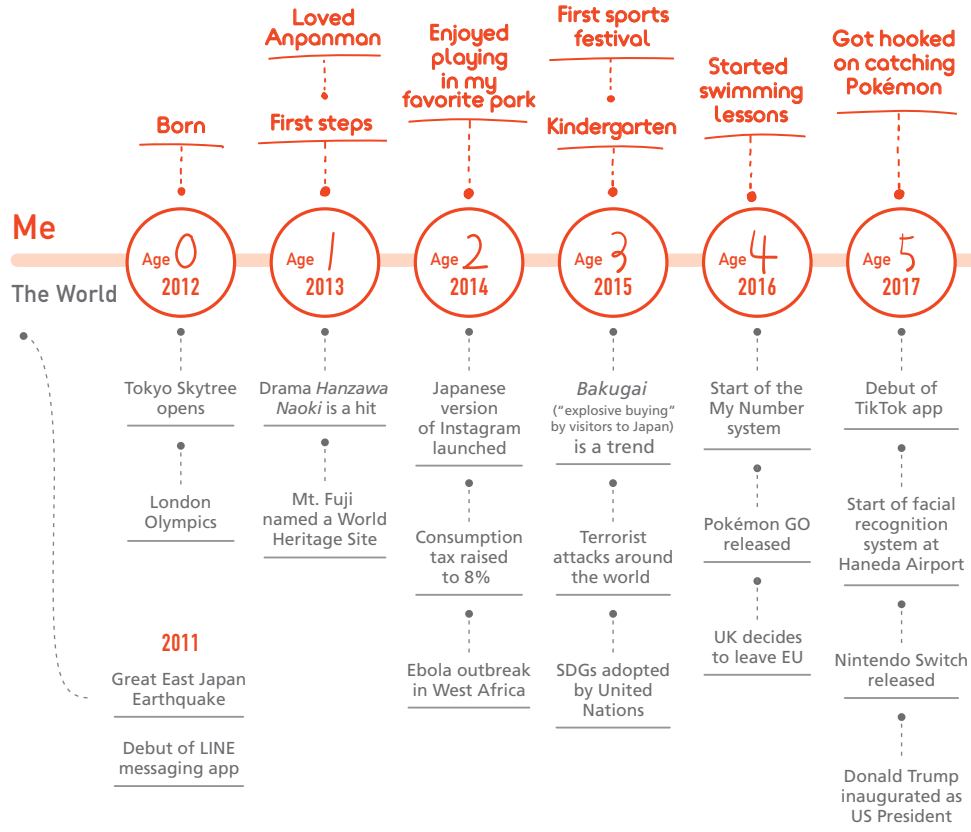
Me

The World

Born

Age 0
2012

Tokyo Skytree opens

London Olympics

Loved Anpanman

First steps

Age 1
2013

Drama *Hanzawa Naoki* is a hit

Mt. Fuji named a World Heritage Site

Enjoyed playing in my favorite park

Age 2
2014

Japanese version of Instagram launched

Consumption tax raised to 8%

Ebola outbreak in West Africa

First sports festival

Kindergarten

Age 3
2015

*Bakugai* ("explosive buying" by visitors to Japan) is a trend

Terrorist attacks around the world

SDGs adopted by United Nations

Started swimming lessons

Age 4
2016

Start of the My Number system

Pokémon GO released

UK decides to leave EU

Got hooked on catching Pokémon

Age 5
2017

Debut of TikTok app

Start of facial recognition system at Haneda Airport

Nintendo Switch released

Donald Trump inaugurated as US President

2011

Great East Japan Earthquake

Debut of LINE messaging app